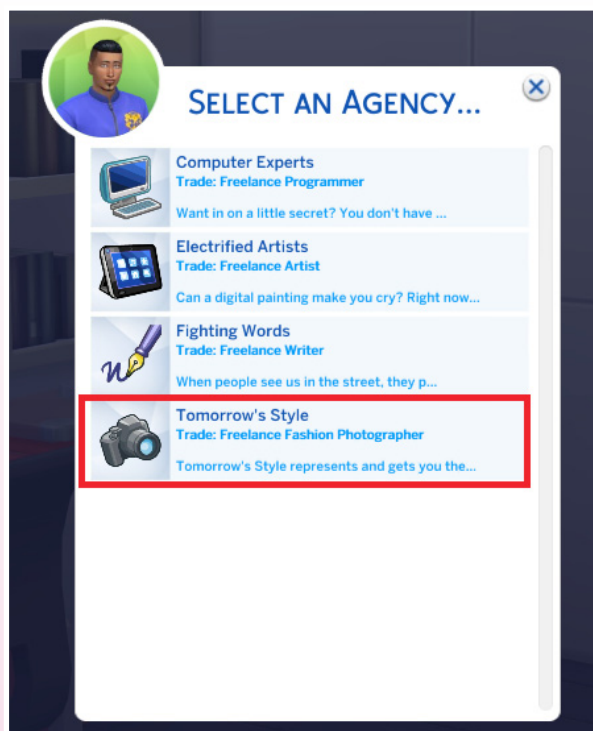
SELECT AN AGENCY...

Computer Experts
Trade: Freelance Programmer
Want in on a little secret? You don't have ...

Electrified Artists
Trade: Freelance Artist
Can a digital painting make you cry? Right now...

Fighting Words
Trade: Freelance Writer
When people see us in the street, they p...

Tomorrow's Style
Trade: Freelance Fashion Photographer
Tomorrow's Style represents and gets you the...